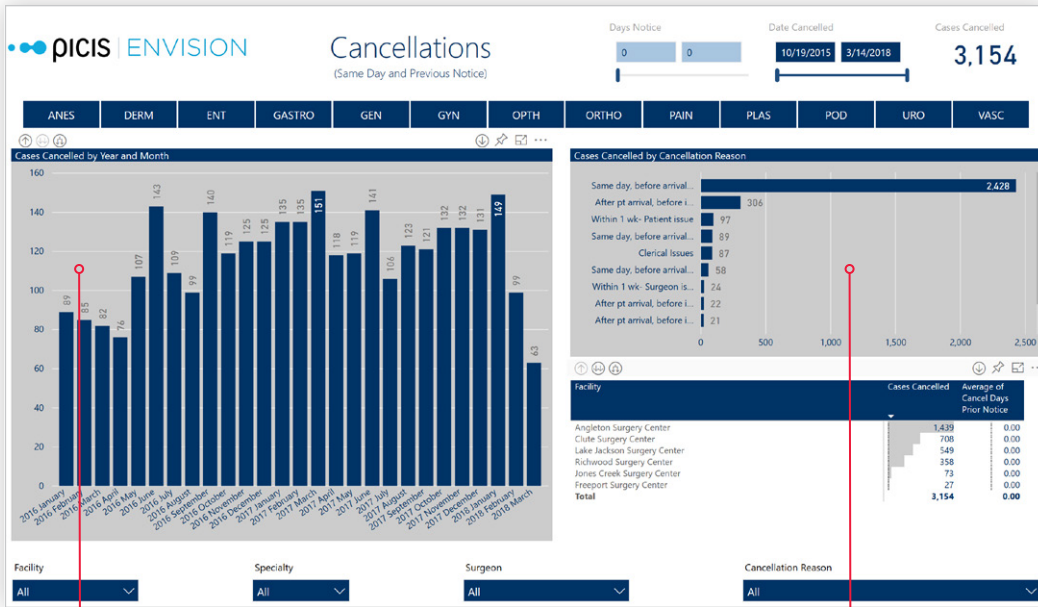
picis | ENVISION

Cancellations
(Same Day and Previous Notice)

Days Notice
0 0

Date Cancelled
10/19/2015 3/14/2018

Cases Cancelled
3,154

ANES DERM ENT GASTRO GEN GYN OPTH ORTHO PAIN PLAS POD URO VASC

Cases Cancelled by Year and Month

160
140
120
100
80
60
40
20
0

89 85 82 76 107 143 109 99 140 119 125 125 135 135 151 118 119 141 106 123 121 132 132 131 149 99 63

2016 January, 2016 February, 2016 March, 2016 April, 2016 May, 2016 June, 2016 July, 2016 August, 2016 September, 2016 October, 2016 November, 2016 December, 2017 January, 2017 February, 2017 March, 2017 April, 2017 May, 2017 June, 2017 July, 2017 August, 2017 September, 2017 October, 2017 November, 2017 December, 2018 January, 2018 February, 2018 March

Cases Cancelled by Cancellation Reason

| Reason | Cases |
|---|---|
| Same day, before arrival... | 2,428 |
| After pt arrival, before i... | 306 |
| Within 1 wk- Patient issue | 97 |
| Same day, before arrival... | 89 |
| Clerical Issues | 87 |
| Same day, before arrival... | 58 |
| Within 1 wk- Surgeon is... | 24 |
| After pt arrival, before i... | 22 |
| After pt arrival, before i... | 21 |

0 500 1,000 1,500 2,000 2,500

| Facility | Cases Cancelled | Average of Cancel Days Prior Notice |
|---|---|---|
| Angleton Surgery Center | 1,439 | 0.00 |
| Clute Surgery Center | 708 | 0.00 |
| Lake Jackson Surgery Center | 549 | 0.00 |
| Richwood Surgery Center | 358 | 0.00 |
| Jones Creek Surgery Center | 73 | 0.00 |
| Freeport Surgery Center | 27 | 0.00 |
| Total | 3,154 | 0.00 |

Facility
All

Specialty
All

Surgeon
All

Cancellation Reason
All